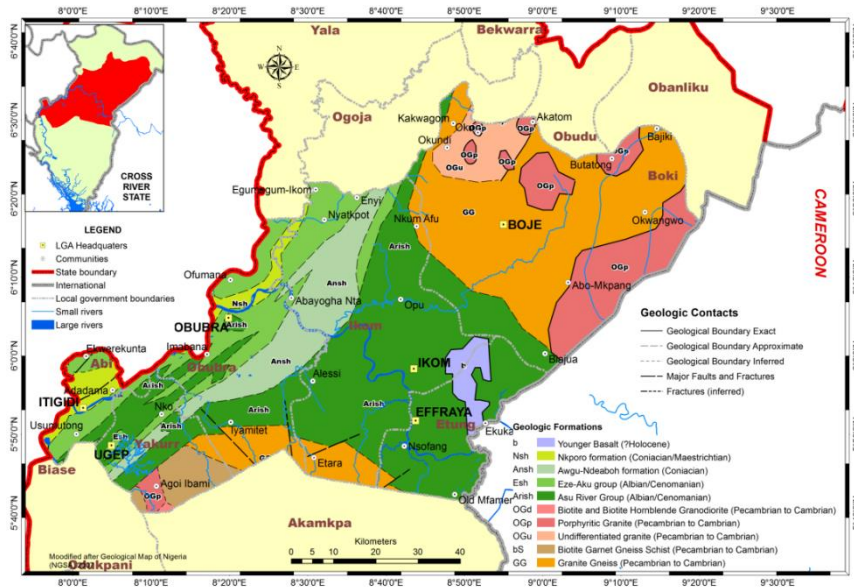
8°0'0"E 8°10'0"E 8°20'0"E 8°30'0"E 8°40'0"E 8°50'0"E 9°0'0"E 9°10'0"E 9°20'0"E 9°30'0"E

6°40'0"N 6°30'0"N 6°20'0"N 6°10'0"N 6°0'0"N 5°50'0"N 5°40'0"N

N
W E
S

CROSS RIVER STATE

Yala
Bekwarra
Ogoja
Obanliku
Obudu
Boki
CAMEROON
Kakwagom
Akatom
Okundi
Bajiki
Butatong
Egumegum-Ikom
Enyi
Nyatkpot
Nkum Afu
BOJE
Okwangwo
Abo-Mkpang
Ofumang
Abayogha Nta
Opu
OBUBRA
Obubra
Ikom
IKOM
Biajua
Ekureku
Abi
Adadama
ITIGIDI
Alessi
EFFRAYA
Etung
Ekuku
Usumutong
Nko
Iyamitet
UGEP
Yakurr
Nsofang
Biase
Etara
Agoi Ibami
Old Mfamer
Akamkpa
Odukpani

OGp OGu GG Ansh Nsh Arish Esh b bS OGd

LEGEND
LGA Headquaters
Communities
State boundary
International
Local government boundaries
Small rivers
Large rivers

Geologic Contacts
Geological Boundary Exact
Geological Boundary Approximate
Geological Boundary Inferred
Major Faults and Fractures
Fractures (inferred)

Geologic Formations
b Younger Basalt (?Holocene)
Nsh Nkporo formation (Coniacian/Maestrichtian)
Ansh Awgu-Ndeaboh formation (Coniacian)
Esh Eze-Aku group (Albian/Cenomanian)
Arish Asu River Group (Albian/Cenomanian)
OGd Biotite and Biotite Hornblende Granodiorite (Pecambrian to Cambrian)
OGp Porphyritic Granite (Pecambrian to Cambrian)
OGu Undifferentiated granite (Pecambrian to Cambrian)
bS Biotite Garnet Gneiss Schist (Pecambrian to Cambrian)
GG Granite Gneiss (Pecambrian to Cambrian)

Kilometers
0 5 10 20 30 40

Modified after Geological Map of Nigeria (NGSA